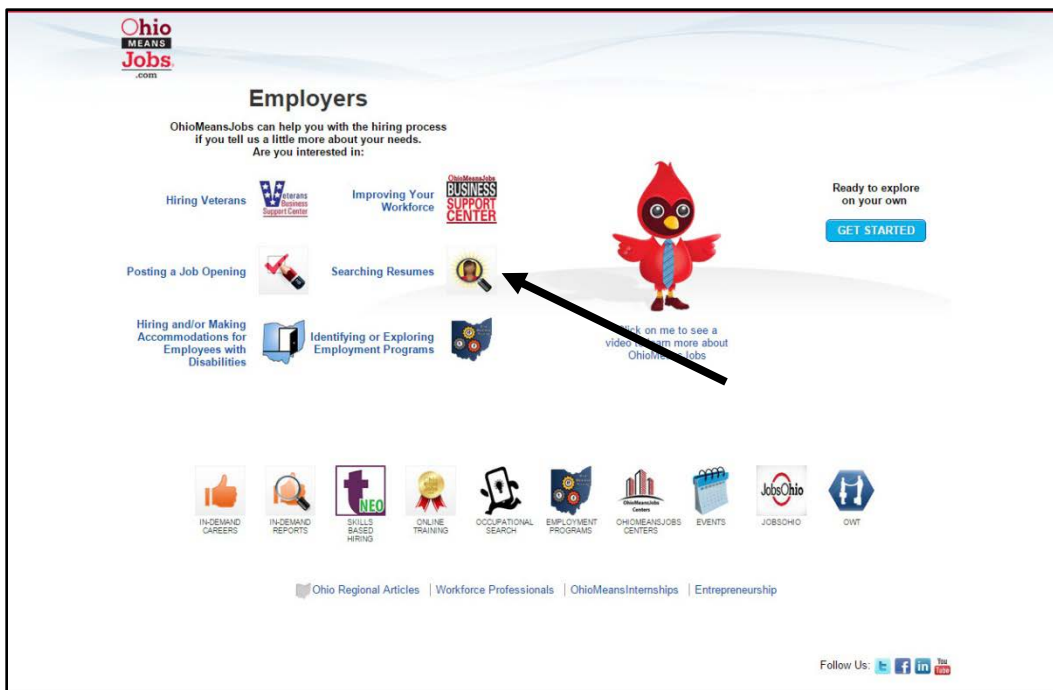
Ohio MEANS Jobs .com

Employers

OhioMeansJobs can help you with the hiring process if you tell us a little more about your needs. Are you interested in:

Hiring Veterans

Veterans Business Support Center

Improving Your Workforce

OhioMeansJobs BUSINESS SUPPORT CENTER

Posting a Job Opening

Searching Resumes

Hiring and/or Making Accommodations for Employees with Disabilities

Identifying or Exploring Employment Programs

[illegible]ick on me to see a video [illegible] more about OhioMeansJobs

Ready to explore on your own

GET STARTED

IN-DEMAND CAREERS

IN-DEMAND REPORTS

NEO

SKILLS BASED HIRING

ONLINE TRAINING

OCCUPATIONAL SEARCH

EMPLOYMENT PROGRAMS

OhioMeansJobs Centers

OHIOMEANSJOBS CENTERS

EVENTS

JobsOhio

JOBSOHIO

OWT

Ohio Regional Articles | Workforce Professionals | OhioMeansInternships | Entrepreneurship

Follow Us:

You Tube